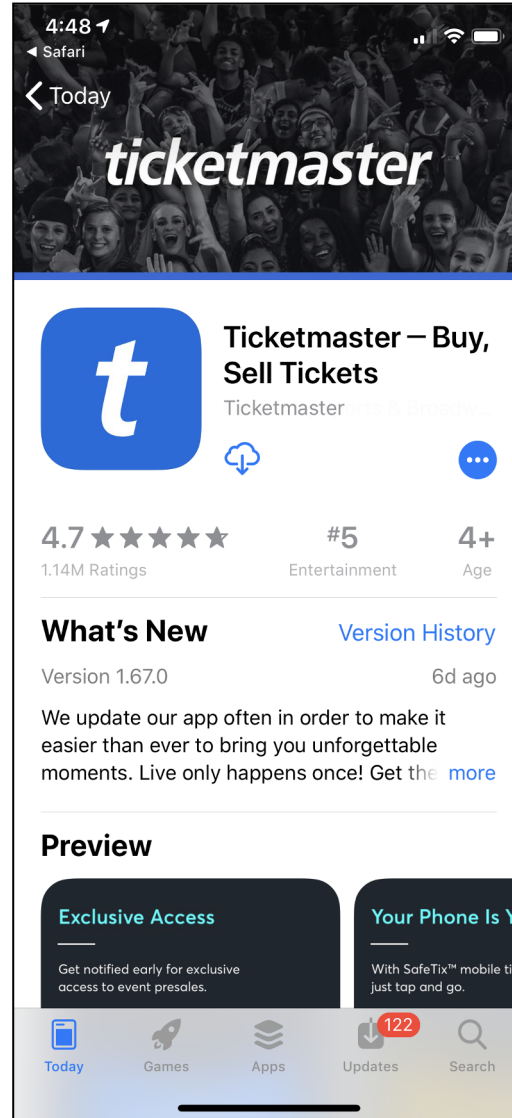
4:48
◀ Safari

< Today

ticketmaster

t

Ticketmaster — Buy, Sell Tickets
Ticketmaster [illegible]

4.7 ★★★★★
1.14M Ratings

#5
Entertainment

4+
Age

What's New
Version History

Version 1.67.0
6d ago

We update our app often in order to make it easier than ever to bring you unforgettable moments. Live only happens once! Get the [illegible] more

Preview

Exclusive Access
Get notified early for exclusive access to event presales.

Your Phone Is Y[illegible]
With SafeTix™ mobile ti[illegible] just tap and go.

Today
Games
Apps
122
Updates
Search